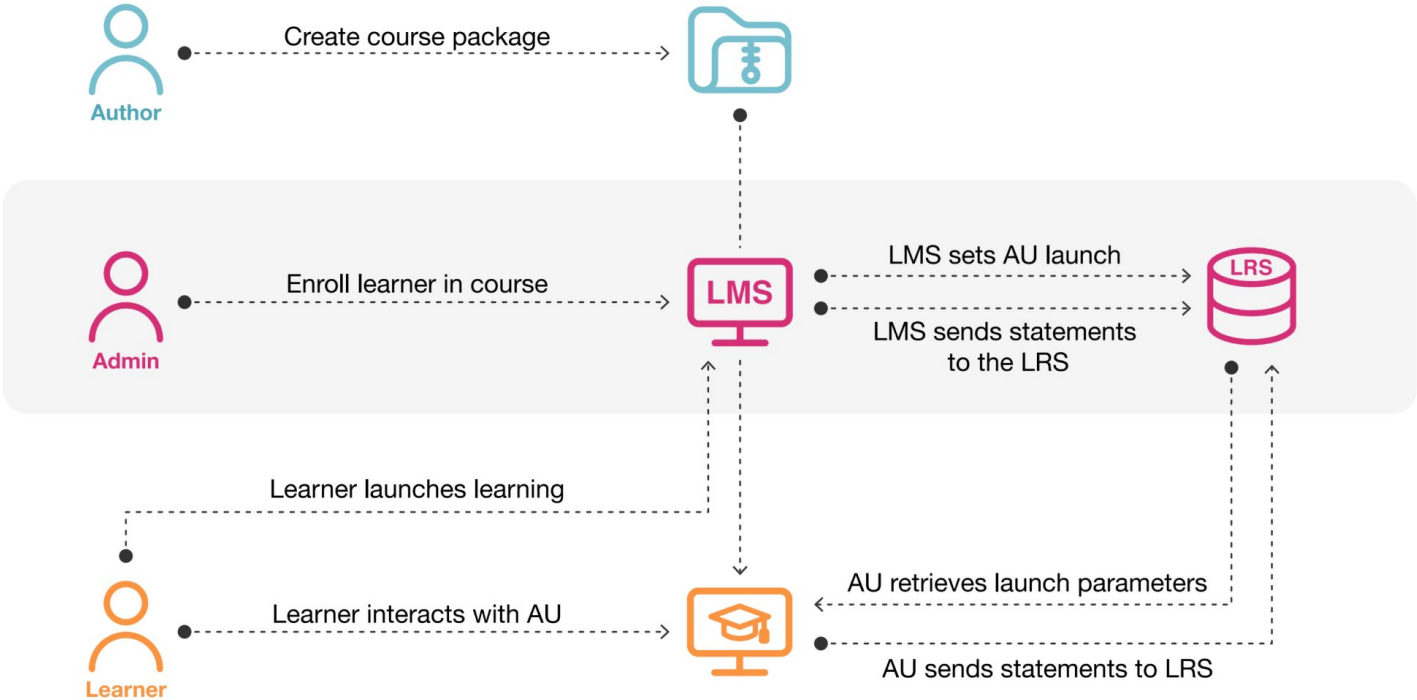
Author

Create course package

Admin

Enroll learner in course

LMS

LMS sets AU launch

LMS sends statements to the LRS

LRS

Learner launches learning

Learner

Learner interacts with AU

AU retrieves launch parameters

AU sends statements to LRS